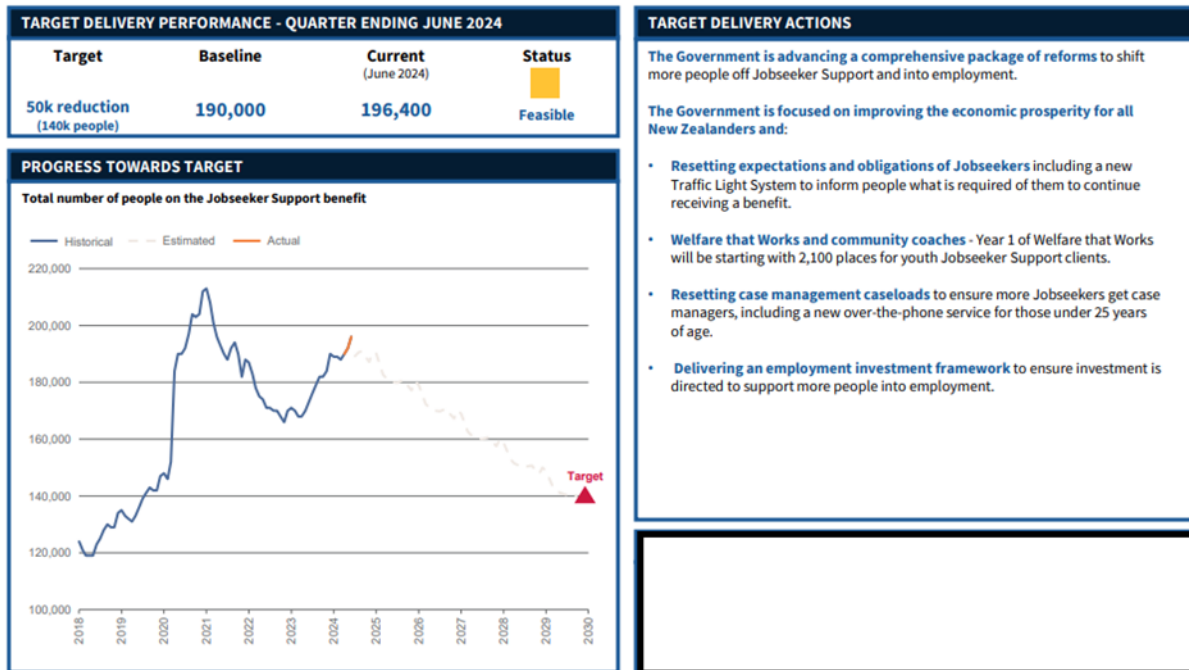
TARGET DELIVERY PERFORMANCE - QUARTER ENDING JUNE 2024

| Target | Baseline | Current (June 2024) | Status |
|---|---|---|---|
| 50k reduction (140k people) | 190,000 | 196,400 | Feasible |

PROGRESS TOWARDS TARGET

Total number of people on the Jobseeker Support benefit

Historical Estimated Actual

220,000
200,000
180,000
160,000
140,000
120,000
100,000

Target

2018 2019 2020 2021 2022 2023 2024 2025 2026 2027 2028 2029 2030

TARGET DELIVERY ACTIONS

The Government is advancing a comprehensive package of reforms to shift more people off Jobseeker Support and into employment.

The Government is focused on improving the economic prosperity for all New Zealanders and:

• Resetting expectations and obligations of Jobseekers including a new Traffic Light System to inform people what is required of them to continue receiving a benefit.

• Welfare that Works and community coaches - Year 1 of Welfare that Works will be starting with 2,100 places for youth Jobseeker Support clients.

• Resetting case management caseloads to ensure more Jobseekers get case managers, including a new over-the-phone service for those under 25 years of age.

• Delivering an employment investment framework to ensure investment is directed to support more people into employment.